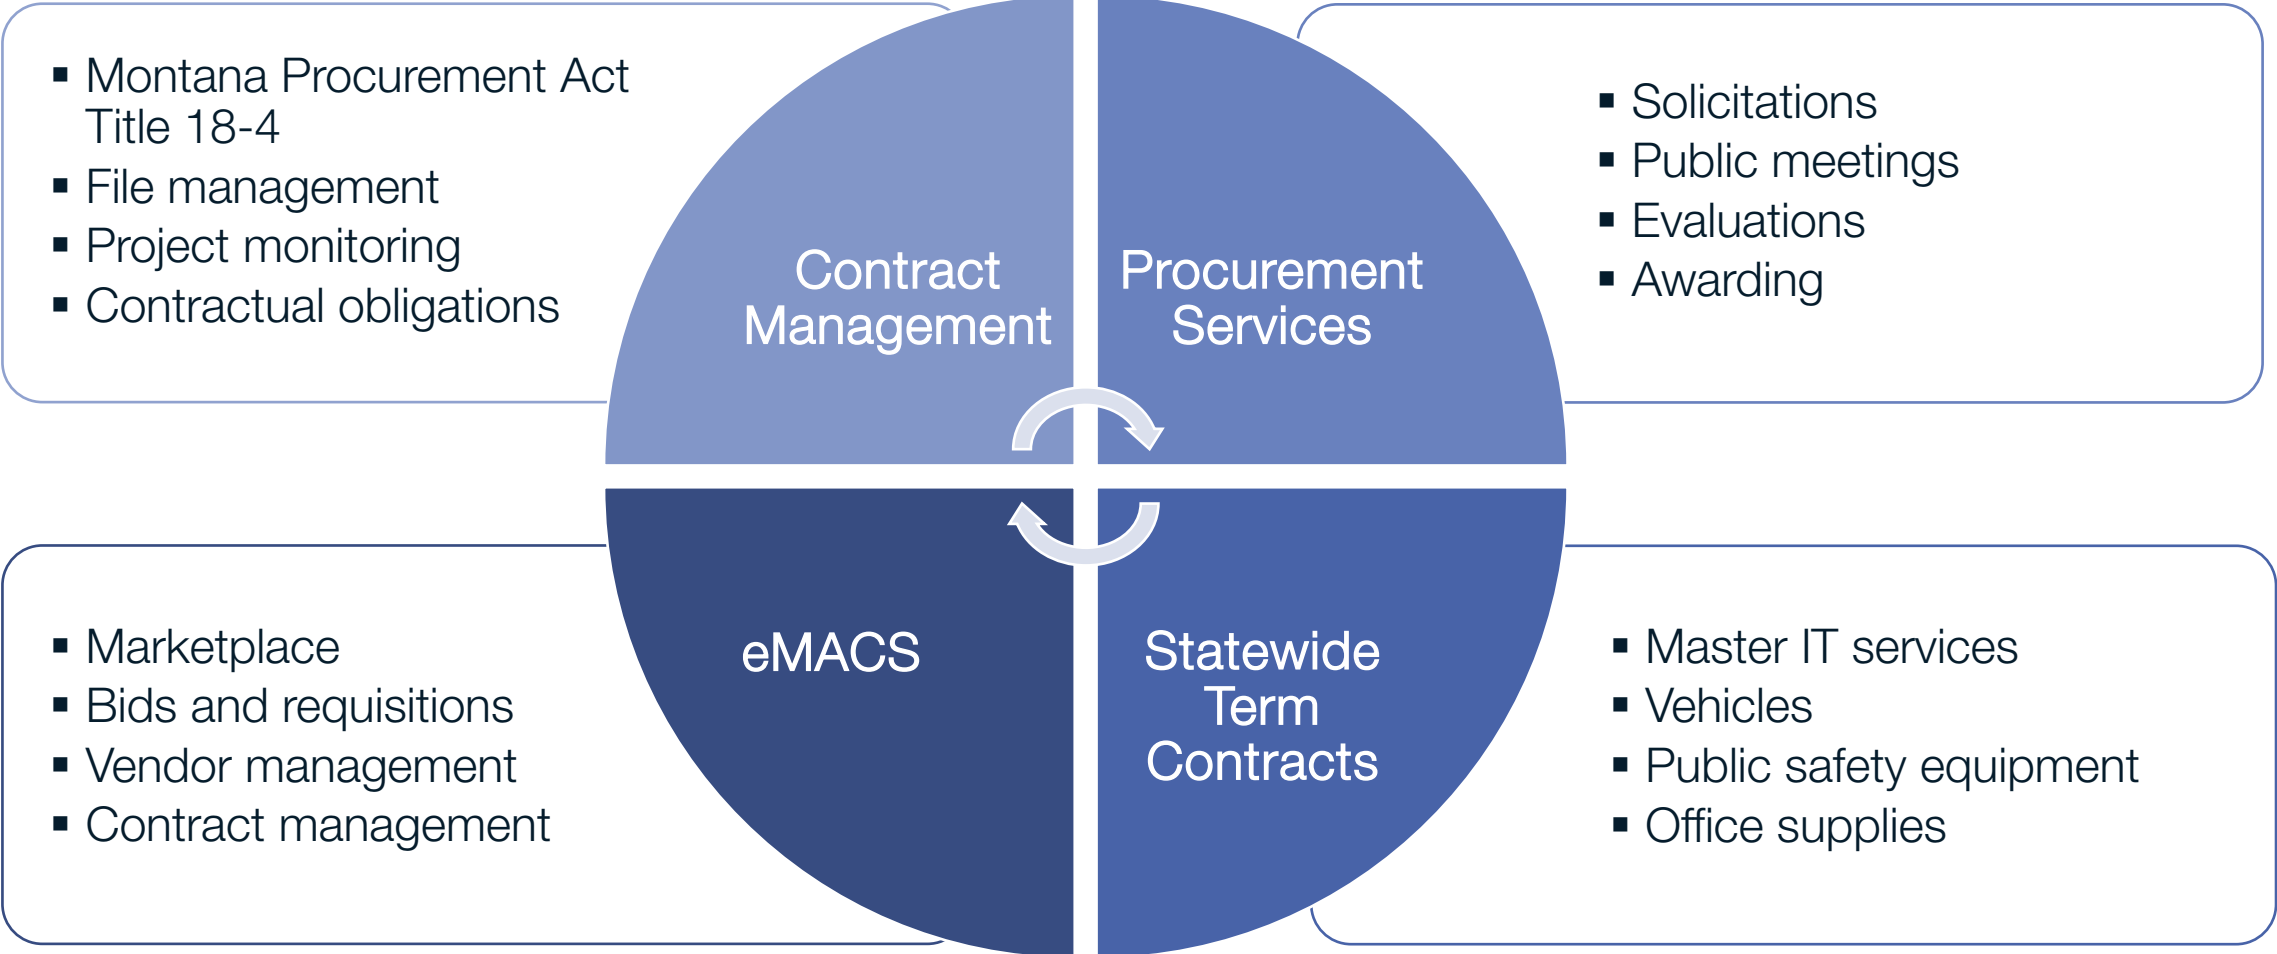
▪ Montana Procurement Act Title 18-4
▪ File management
▪ Project monitoring
▪ Contractual obligations

Contract Management

Procurement Services

▪ Solicitations
▪ Public meetings
▪ Evaluations
▪ Awarding

▪ Marketplace
▪ Bids and requisitions
▪ Vendor management
▪ Contract management

eMACS

Statewide Term Contracts

▪ Master IT services
▪ Vehicles
▪ Public safety equipment
▪ Office supplies